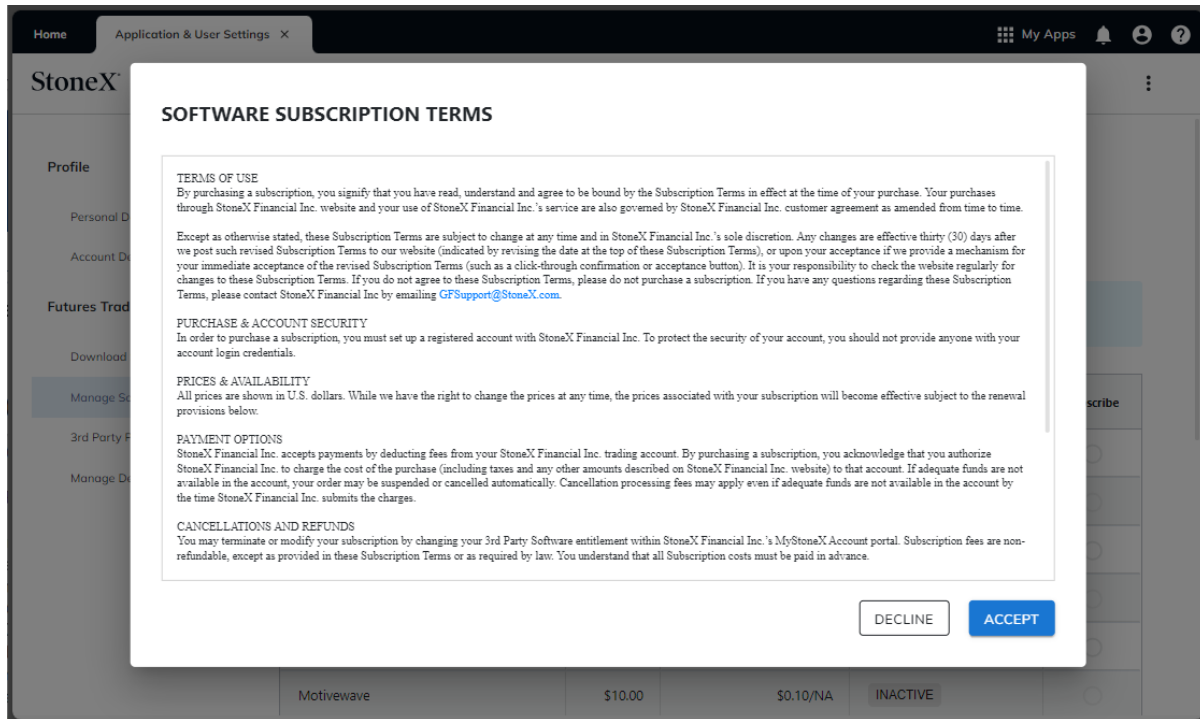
Home
Application & User Settings ×
My Apps
StoneX
Profile
Personal D
Account De
Futures Trad
Download
Manage Su
3rd Party P
Manage De
scribe
Motivewave
$10.00
$0.10/NA
INACTIVE

SOFTWARE SUBSCRIPTION TERMS

TERMS OF USE
By purchasing a subscription, you signify that you have read, understand and agree to be bound by the Subscription Terms in effect at the time of your purchase. Your purchases through StoneX Financial Inc. website and your use of StoneX Financial Inc.'s service are also governed by StoneX Financial Inc. customer agreement as amended from time to time.

Except as otherwise stated, these Subscription Terms are subject to change at any time and in StoneX Financial Inc.'s sole discretion. Any changes are effective thirty (30) days after we post such revised Subscription Terms to our website (indicated by revising the date at the top of these Subscription Terms), or upon your acceptance if we provide a mechanism for your immediate acceptance of the revised Subscription Terms (such as a click-through confirmation or acceptance button). It is your responsibility to check the website regularly for changes to these Subscription Terms. If you do not agree to these Subscription Terms, please do not purchase a subscription. If you have any questions regarding these Subscription Terms, please contact StoneX Financial Inc by emailing GFSupport@StoneX.com.

PURCHASE & ACCOUNT SECURITY
In order to purchase a subscription, you must set up a registered account with StoneX Financial Inc. To protect the security of your account, you should not provide anyone with your account login credentials.

PRICES & AVAILABILITY
All prices are shown in U.S. dollars. While we have the right to change the prices at any time, the prices associated with your subscription will become effective subject to the renewal provisions below.

PAYMENT OPTIONS
StoneX Financial Inc. accepts payments by deducting fees from your StoneX Financial Inc. trading account. By purchasing a subscription, you acknowledge that you authorize StoneX Financial Inc. to charge the cost of the purchase (including taxes and any other amounts described on StoneX Financial Inc. website) to that account. If adequate funds are not available in the account, your order may be suspended or cancelled automatically. Cancellation processing fees may apply even if adequate funds are not available in the account by the time StoneX Financial Inc. submits the charges.

CANCELLATIONS AND REFUNDS
You may terminate or modify your subscription by changing your 3rd Party Software entitlement within StoneX Financial Inc.'s MyStoneX Account portal. Subscription fees are non-refundable, except as provided in these Subscription Terms or as required by law. You understand that all Subscription costs must be paid in advance.

DECLINE
ACCEPT